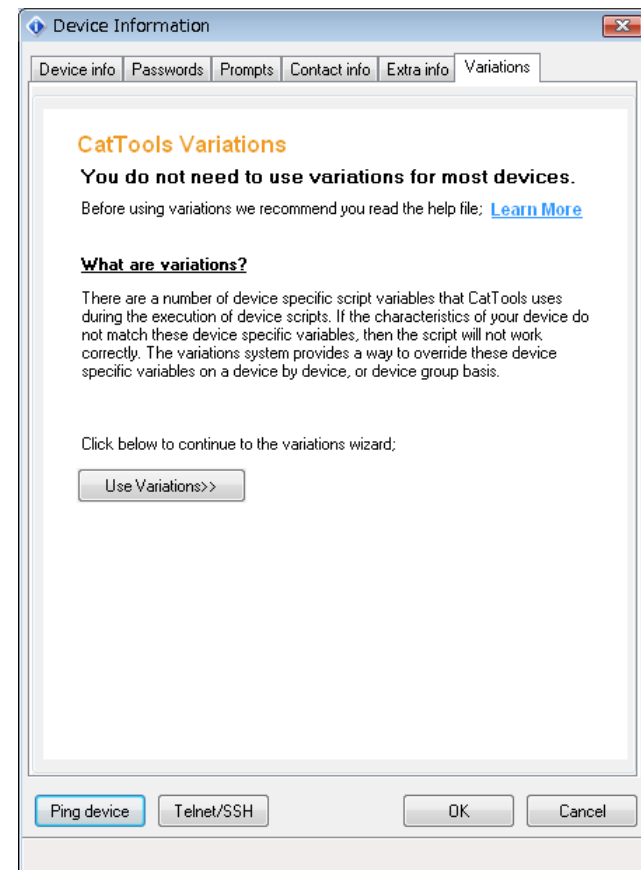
Device Information

Device info | Passwords | Prompts | Contact info | Extra info | Variations

CatTools Variations

You do not need to use variations for most devices.

Before using variations we recommend you read the help file; Learn More

What are variations?

There are a number of device specific script variables that CatTools uses during the execution of device scripts. If the characteristics of your device do not match these device specific variables, then the script will not work correctly. The variations system provides a way to override these device specific variables on a device by device, or device group basis.

Click below to continue to the variations wizard;

Use Variations>>

Ping device

Telnet/SSH

OK

Cancel